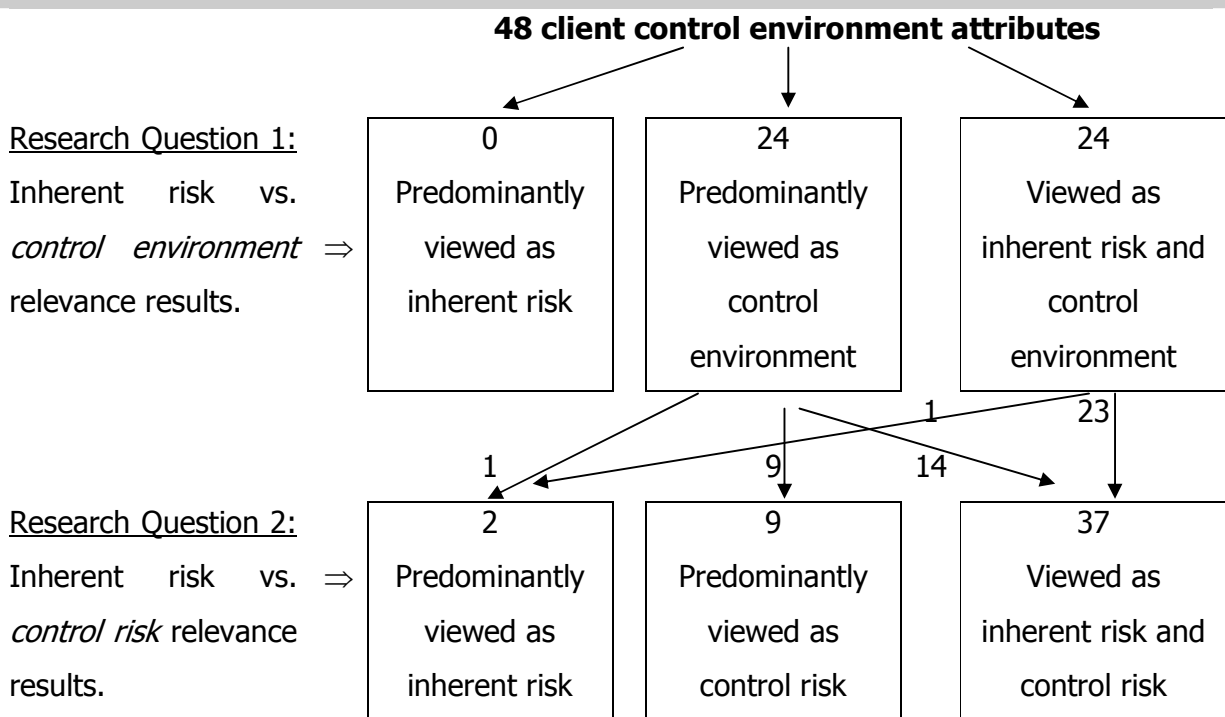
48 client control environment attributes

Research Question 1: Inherent risk vs. *control environment* relevance results. $\Rightarrow$

0
Predominantly viewed as inherent risk

24
Predominantly viewed as control environment

24
Viewed as inherent risk and control environment

1

23

1

9

14

Research Question 2: Inherent risk vs. *control risk* relevance results. $\Rightarrow$

2
Predominantly viewed as inherent risk

9
Predominantly viewed as control risk

37
Viewed as inherent risk and control risk